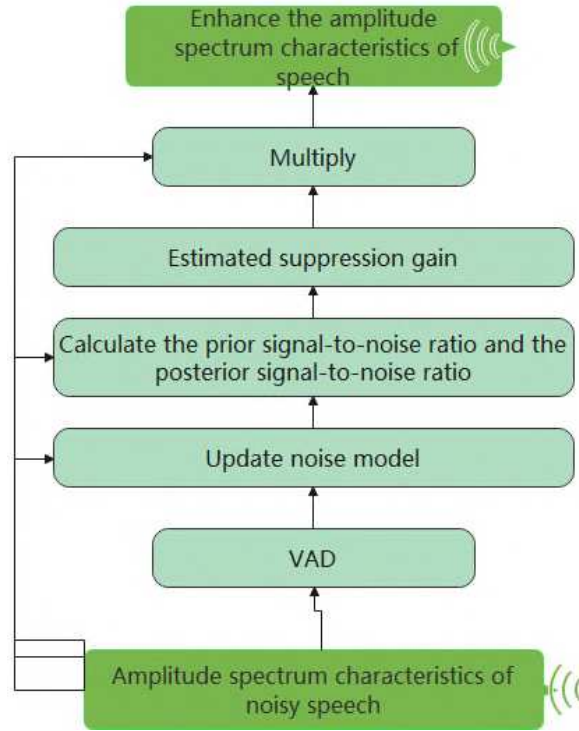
Enhance the amplitude spectrum characteristics of speech

Multiply

Estimated suppression gain

Calculate the prior signal-to-noise ratio and the posterior signal-to-noise ratio

Update noise model

VAD

Amplitude spectrum characteristics of noisy speech